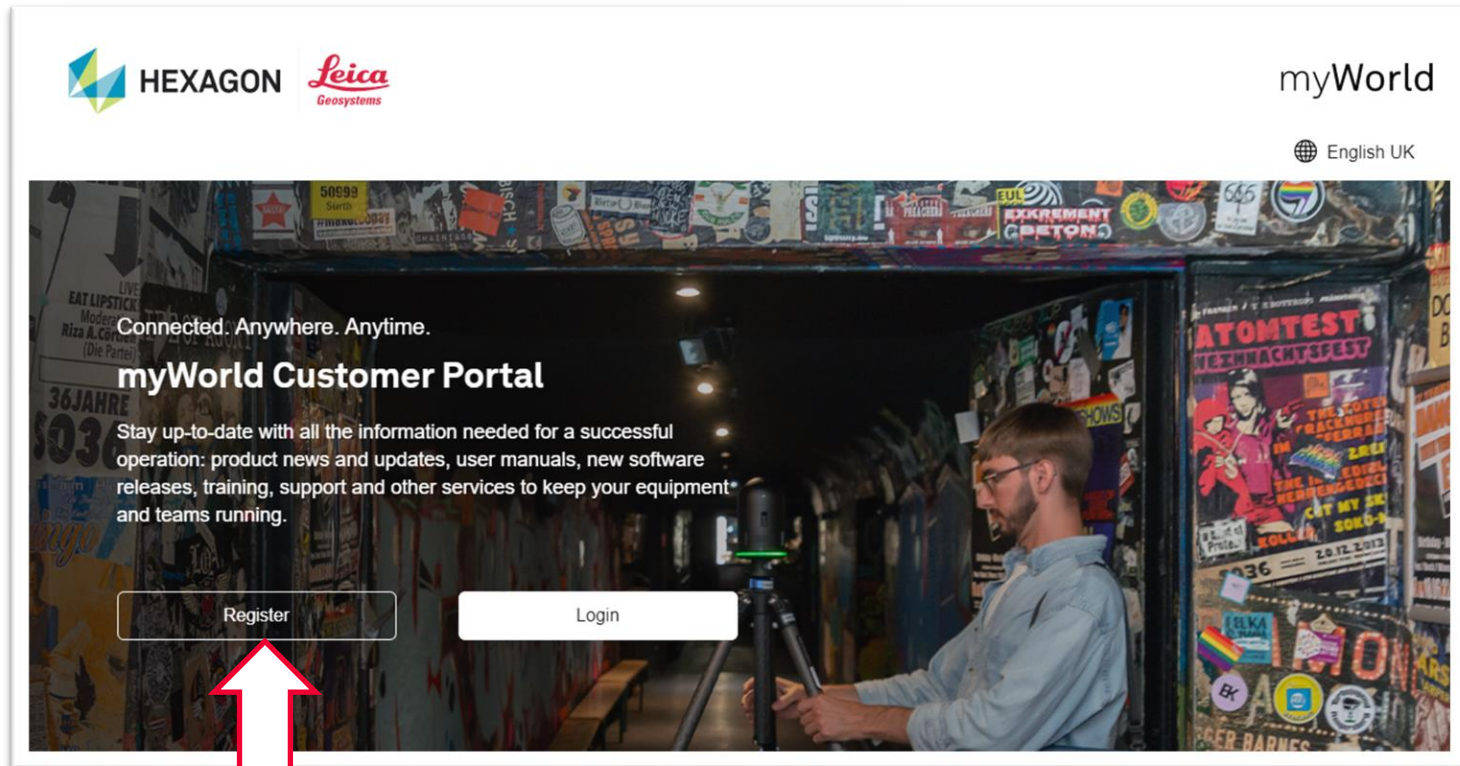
HEXAGON Leica Geosystems

myWorld

English UK

Connected. Anywhere. Anytime.

myWorld Customer Portal

Stay up-to-date with all the information needed for a successful operation: product news and updates, user manuals, new software releases, training, support and other services to keep your equipment and teams running.

Register

Login